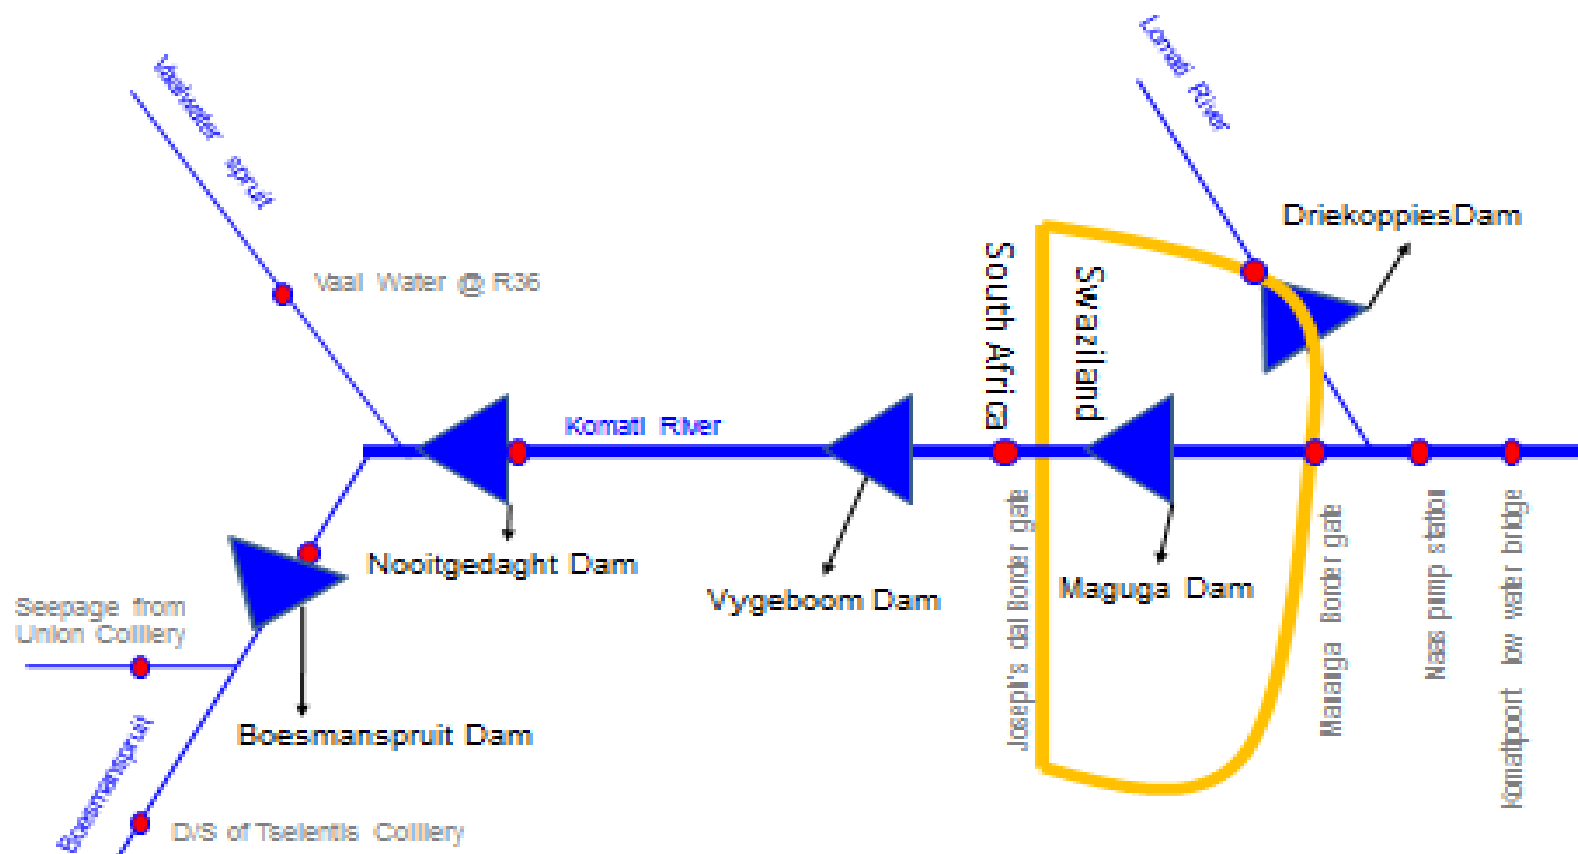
Vaalwater spruit

Lomati River

Driekoppies Dam

Vaal Water @ R36

South Africa

Swaziland

Komati River

Nooitgedaght Dam

Vygeboom Dam

Maguga Dam

Seepage from Union Colliery

Boesmanspruit Dam

Boesmanspruit

D/S of Tselentis Colliery

Joseph's dal Border gate

Mananga Border gate

Naas pump station

Komatipoort low water bridge